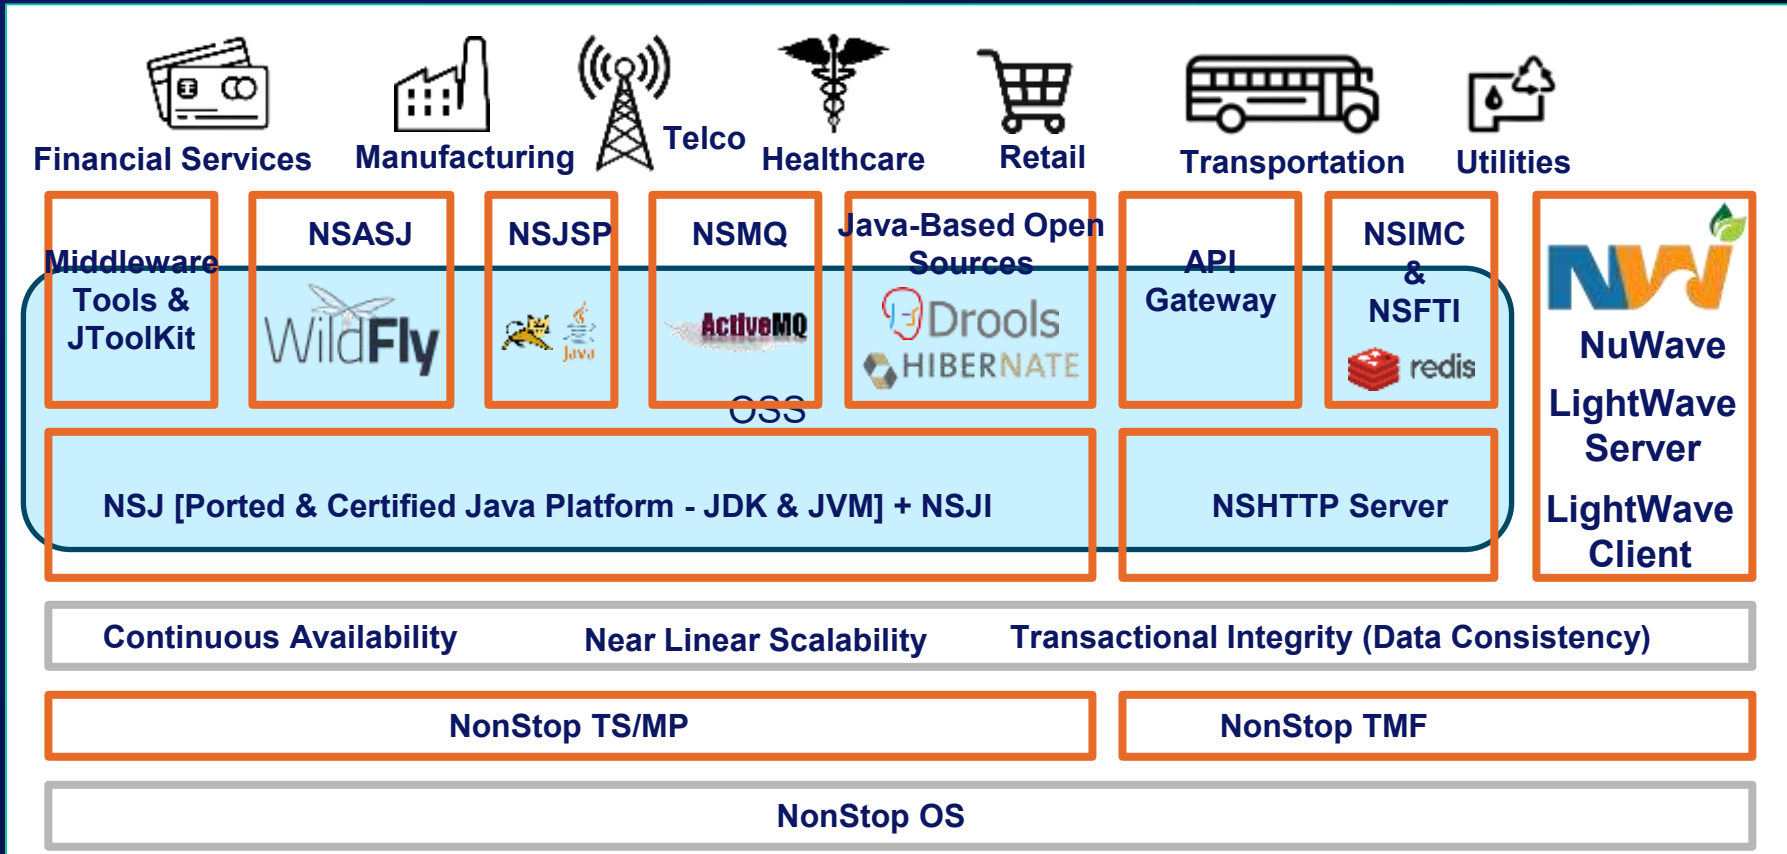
Financial Services

Manufacturing

Telco

Healthcare

Retail

Transportation

Utilities

Middleware Tools & JToolKit

NSASJ

WildFly

NSJSP

Java

NSMQ

ActiveMQ

Java-Based Open Sources

Drools

HIBERNATE

API Gateway

NSIMC & NSFTI

redis

NuWave

LightWave Server

LightWave Client

OSS

NSJ [Ported & Certified Java Platform - JDK & JVM] + NSJI

NSHTTP Server

Continuous Availability

Near Linear Scalability

Transactional Integrity (Data Consistency)

NonStop TS/MP

NonStop TMF

NonStop OS